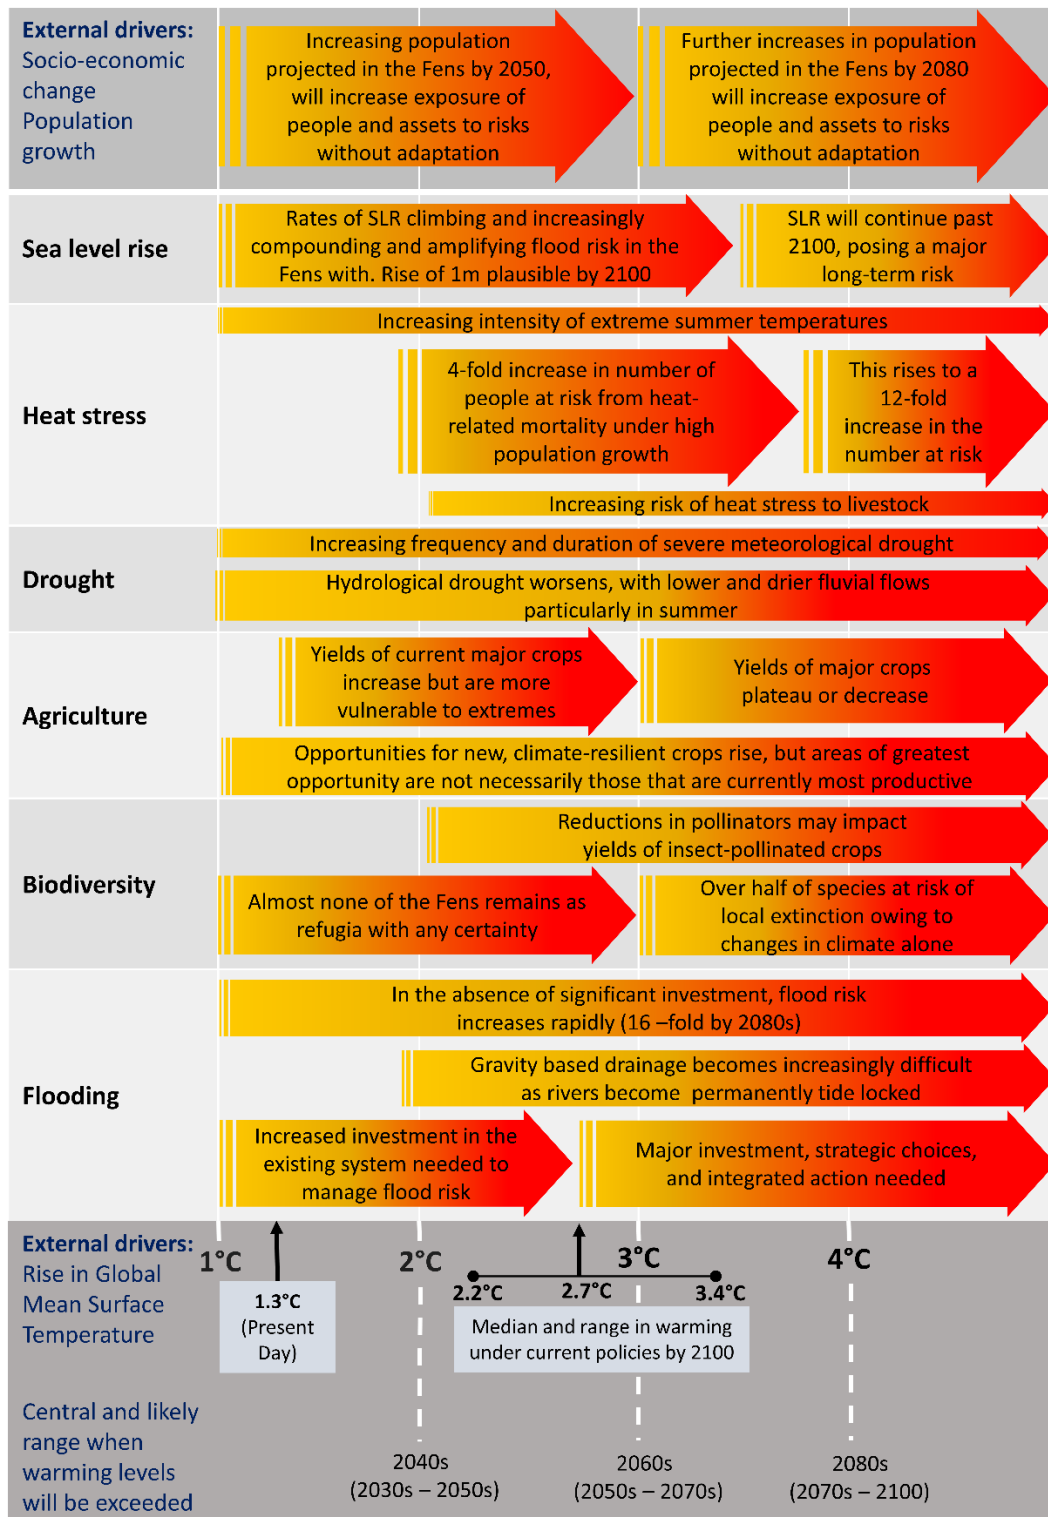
External drivers: Socio-economic change Population growth

Increasing population projected in the Fens by 2050, will increase exposure of people and assets to risks without adaptation

Further increases in population projected in the Fens by 2080 will increase exposure of people and assets to risks without adaptation

Sea level rise

Rates of SLR climbing and increasingly compounding and amplifying flood risk in the Fens with. Rise of 1m plausible by 2100

SLR will continue past 2100, posing a major long-term risk

Heat stress

Increasing intensity of extreme summer temperatures

4-fold increase in number of people at risk from heat-related mortality under high population growth

This rises to a 12-fold increase in the number at risk

Increasing risk of heat stress to livestock

Drought

Increasing frequency and duration of severe meteorological drought

Hydrological drought worsens, with lower and drier fluvial flows particularly in summer

Agriculture

Yields of current major crops increase but are more vulnerable to extremes

Yields of major crops plateau or decrease

Opportunities for new, climate-resilient crops rise, but areas of greatest opportunity are not necessarily those that are currently most productive

Biodiversity

Reductions in pollinators may impact yields of insect-pollinated crops

Almost none of the Fens remains as refugia with any certainty

Over half of species at risk of local extinction owing to changes in climate alone

Flooding

In the absence of significant investment, flood risk increases rapidly (16 –fold by 2080s)

Gravity based drainage becomes increasingly difficult as rivers become permanently tide locked

Increased investment in the existing system needed to manage flood risk

Major investment, strategic choices, and integrated action needed

External drivers: Rise in Global Mean Surface Temperature

1°C

1.3°C (Present Day)

2°C

2.2°C

2.7°C

3°C

3.4°C

Median and range in warming under current policies by 2100

4°C

Central and likely range when warming levels will be exceeded

2040s (2030s – 2050s)

2060s (2050s – 2070s)

2080s (2070s – 2100)